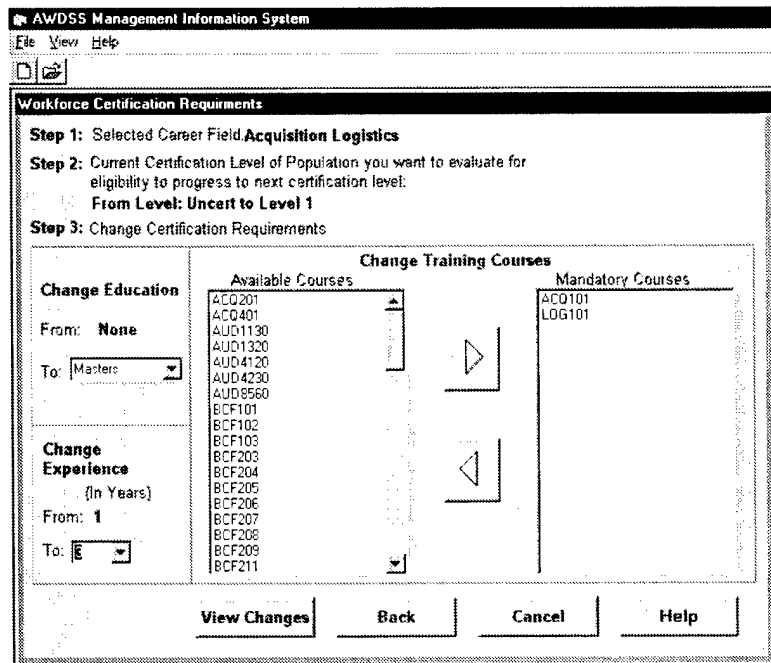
AWDSS Management Information System
File View Help

Workforce Certification Requirements

Step 1: Selected Career Field Acquisition Logistics

Step 2: Current Certification Level of Population you want to evaluate for eligibility to progress to next certification level:
From Level: Uncert to Level 1

Step 3: Change Certification Requirements

Change Education

From: None

To: Masters

Change Experience
(In Years)

From: 1

To: 6

Change Training Courses

Available Courses
ACQ201
ACQ401
AUD1130
AUD1320
AUD4120
AUD4230
AUD8560
BCF101
BCF102
BCF103
BCF203
BCF204
BCF205
BCF206
BCF207
BCF208
BCF209
BCF211

Mandatory Courses
ACQ101
LOG101

View Changes
Back
Cancel
Help